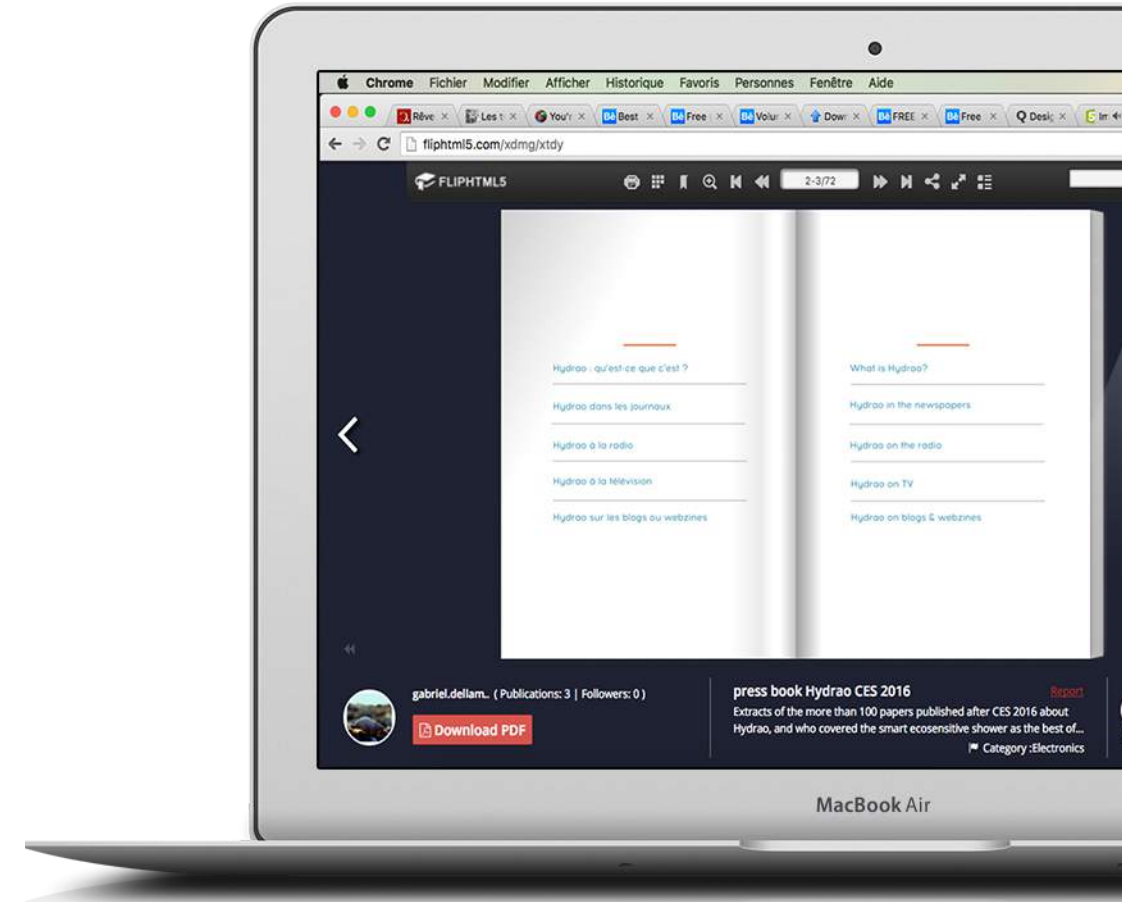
Chrome Fichier Modifier Afficher Historique Favoris Personnes Fenêtre Aide

Rêve × Les t × You'r × Best × Free × Volur × Dowr × FREE × Free × Desig × Im

fliphtml5.com/xdmg/xtdy

FLIPHTML5

2-3/72

Hydrao : qu'est-ce que c'est ?

Hydrao dans les journaux

Hydrao à la radio

Hydrao à la télévision

Hydrao sur les blogs ou webzines

What is Hydrao?

Hydrao in the newspapers

Hydrao on the radio

Hydrao on TV

Hydrao on blogs & webzines

gabriel.dellam.. ( Publications: 3 | Followers: 0 )

Download PDF

press book Hydrao CES 2016

Report

Extracts of the more than 100 papers published after CES 2016 about Hydrao, and who covered the smart ecosensitive shower as the best of...

Category :Electronics

MacBook Air